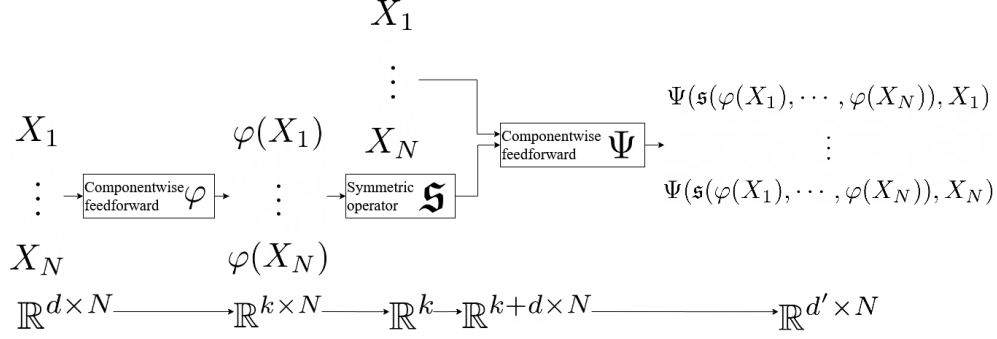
$X_1$
$\vdots$
$X_N$

$X_1$
$\vdots$
$X_N$

Componentwise feedforward $\varphi$

$\varphi(X_1)$
$\vdots$
$\varphi(X_N)$

Symmetric operator $\mathfrak{S}$

Componentwise feedforward $\Psi$

$\Psi(\mathfrak{s}(\varphi(X_1), \cdots, \varphi(X_N)), X_1)$
$\vdots$
$\Psi(\mathfrak{s}(\varphi(X_1), \cdots, \varphi(X_N)), X_N)$

$\mathbb{R}^{d\times N} \longrightarrow \mathbb{R}^{k\times N} \longrightarrow \mathbb{R}^{k} \rightarrow \mathbb{R}^{k+d\times N} \longrightarrow \mathbb{R}^{d'\times N}$